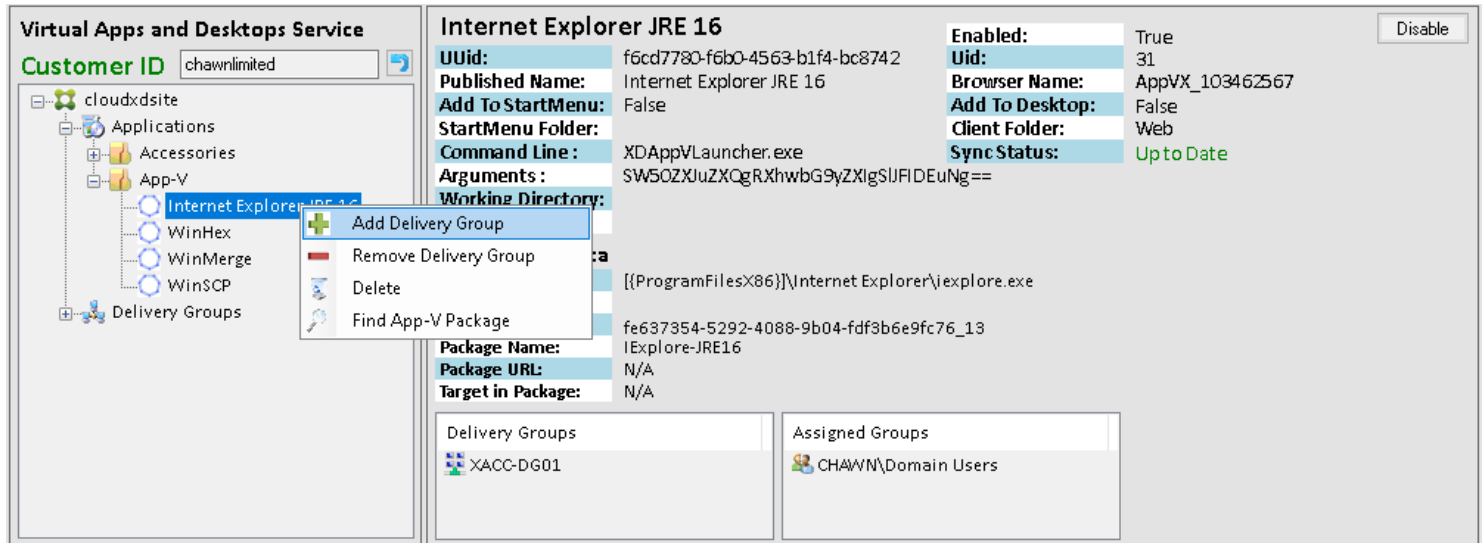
Virtual Apps and Desktops Service

Customer ID chawnlimited

cloudxdsite
Applications
Accessories
App-V
Internet Explorer JRE 16
WinHex
WinMerge
WinSCP
Delivery Groups

Add Delivery Group
Remove Delivery Group
Delete
Find App-V Package

Internet Explorer JRE 16

Disable

| | | | |
|---|---|---|---|
| UUid: | f6cd7780-f6b0-4563-b1f4-bc8742 | Enabled: | True |
| Published Name: | Internet Explorer JRE 16 | Uid: | 31 |
| Add To StartMenu: | False | Browser Name: | AppVX_103462567 |
| StartMenu Folder: | | Add To Desktop: | False |
| Command Line : | XDAppVLauncher.exe | Client Folder: | Web |
| Arguments : | SW5OZXJuZXQgRXhwbG9yZXIgSlJFIDEuNg== | Sync Status: | Up to Date |
| Working Directory: | | | |

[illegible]a

[{ProgramFilesX86}]\Internet Explorer\iexplore.exe

fe637354-5292-4088-9b04-fdf3b6e9fc76_13

| | |
|---|---|
| Package Name: | IExplore-JRE16 |
| Package URL: | N/A |
| Target in Package: | N/A |

Delivery Groups
XACC-DG01

Assigned Groups
CHAWN\Domain Users